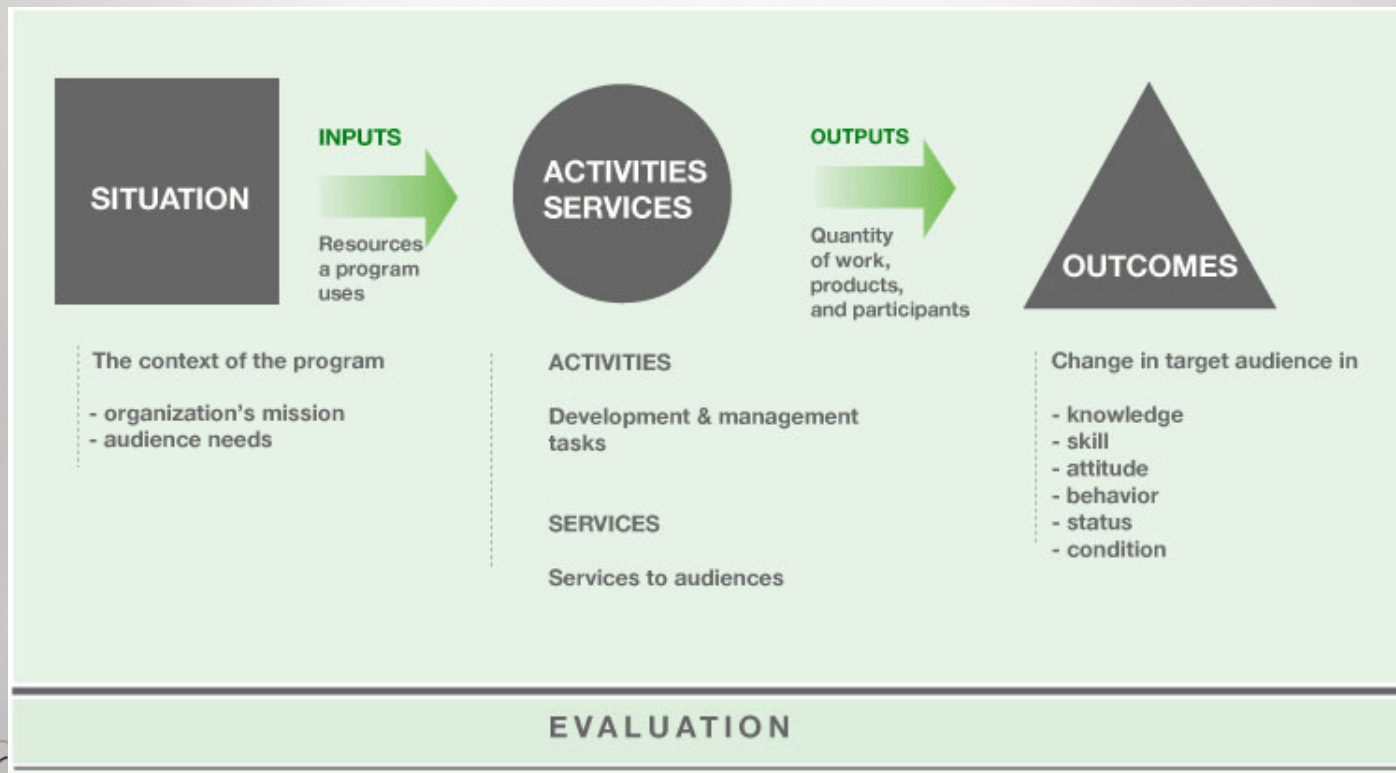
SITUATION

INPUTS

Resources a program uses

ACTIVITIES SERVICES

OUTPUTS

Quantity of work, products, and participants

OUTCOMES

The context of the program

- organization's mission
- audience needs

ACTIVITIES

Development & management tasks

SERVICES

Services to audiences

Change in target audience in

- knowledge
- skill
- attitude
- behavior
- status
- condition

EVALUATION